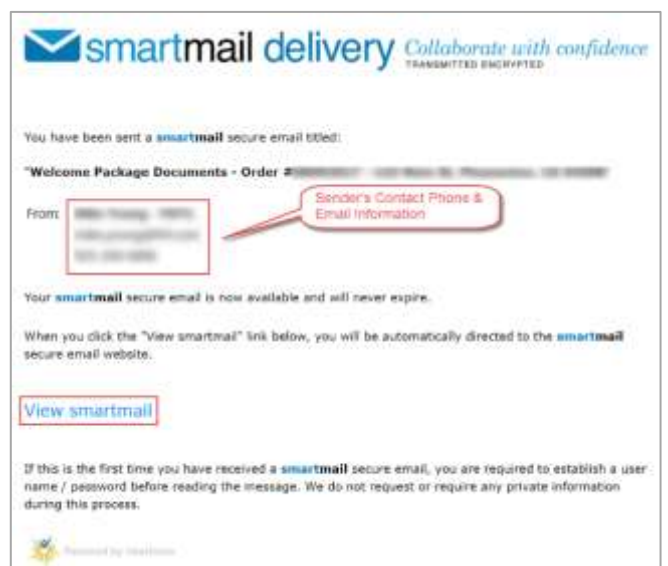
smartmail delivery Collaborate with confidence
TRANSMITTED ENCRYPTED

You have been sent a smartmail secure email titled:

"Welcome Package Documents - Order #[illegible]

From: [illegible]

Sender's Contact Phone & Email Information

Your smartmail secure email is now available and will never expire.

When you click the "View smartmail" link below, you will be automatically directed to the smartmail secure email website.

View smartmail

If this is the first time you have received a smartmail secure email, you are required to establish a user name / password before reading the message. We do not request or require any private information during this process.

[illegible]